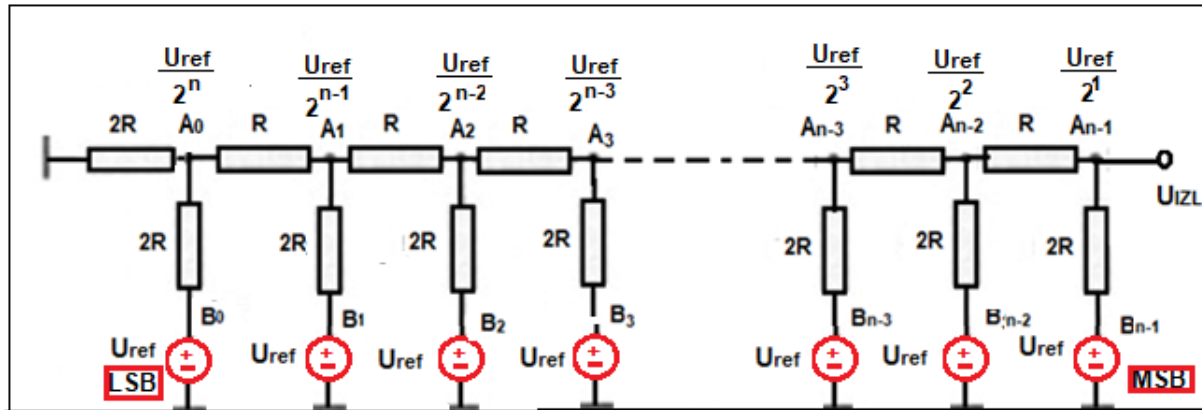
$\frac{U_{ref}}{2^n}$ $\frac{U_{ref}}{2^{n-1}}$ $\frac{U_{ref}}{2^{n-2}}$ $\frac{U_{ref}}{2^{n-3}}$ $\frac{U_{ref}}{2^3}$ $\frac{U_{ref}}{2^2}$ $\frac{U_{ref}}{2^1}$

2R $A_0$ R $A_1$ R $A_2$ R $A_3$ $A_{n-3}$ R $A_{n-2}$ R $A_{n-1}$

$U_{IZL}$

2R 2R 2R 2R 2R 2R 2R

$B_0$ $B_1$ $B_2$ $B_3$ $B_{n-3}$ $B_{n-2}$ $B_{n-1}$

$U_{ref}$ $U_{ref}$ $U_{ref}$ $U_{ref}$ $U_{ref}$ $U_{ref}$ $U_{ref}$

LSB MSB